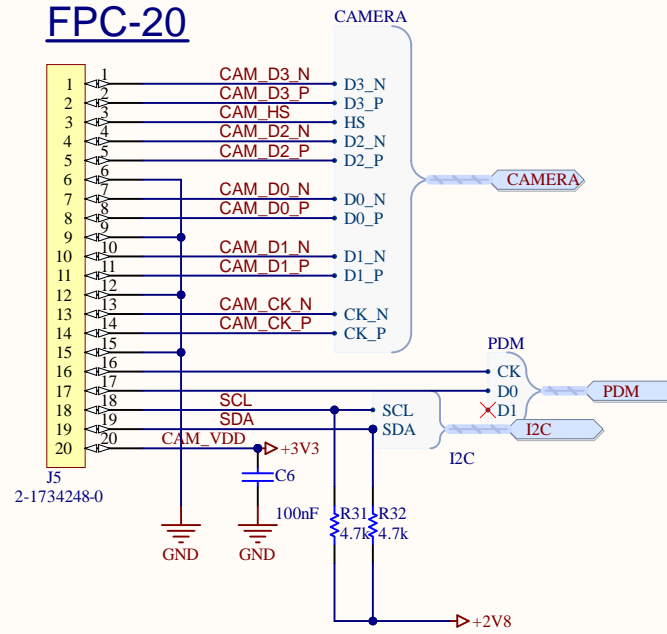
FPC-20

CAMERA

| | | |
|---|---|---|
| 1 | 1 | CAM_D3_N | D3_N |
| 2 | 2 | CAM_D3_P | D3_P |
| 3 | 3 | CAM_HS | HS |
| 4 | 4 | CAM_D2_N | D2_N |
| 5 | 5 | CAM_D2_P | D2_P |
| 6 | 6 | | |
| 7 | 7 | CAM_D0_N | D0_N |
| 8 | 8 | CAM_D0_P | D0_P |
| 9 | 9 | | |
| 10 | 10 | CAM_D1_N | D1_N |
| 11 | 11 | CAM_D1_P | D1_P |
| 12 | 12 | | |
| 13 | 13 | CAM_CK_N | CK_N |
| 14 | 14 | CAM_CK_P | CK_P |
| 15 | 15 | | |
| 16 | 16 | | CK |
| 17 | 17 | | D0 |
| 18 | 18 | SCL | SCL |
| 19 | 19 | SDA | SDA |
| 20 | 20 | CAM_VDD | |

CAMERA

PDM
D1
PDM
I2C
I2C

+3V3
C6
100nF
R31
4.7k
R32
4.7k
+2V8

J5
2-1734248-0

GND
GND